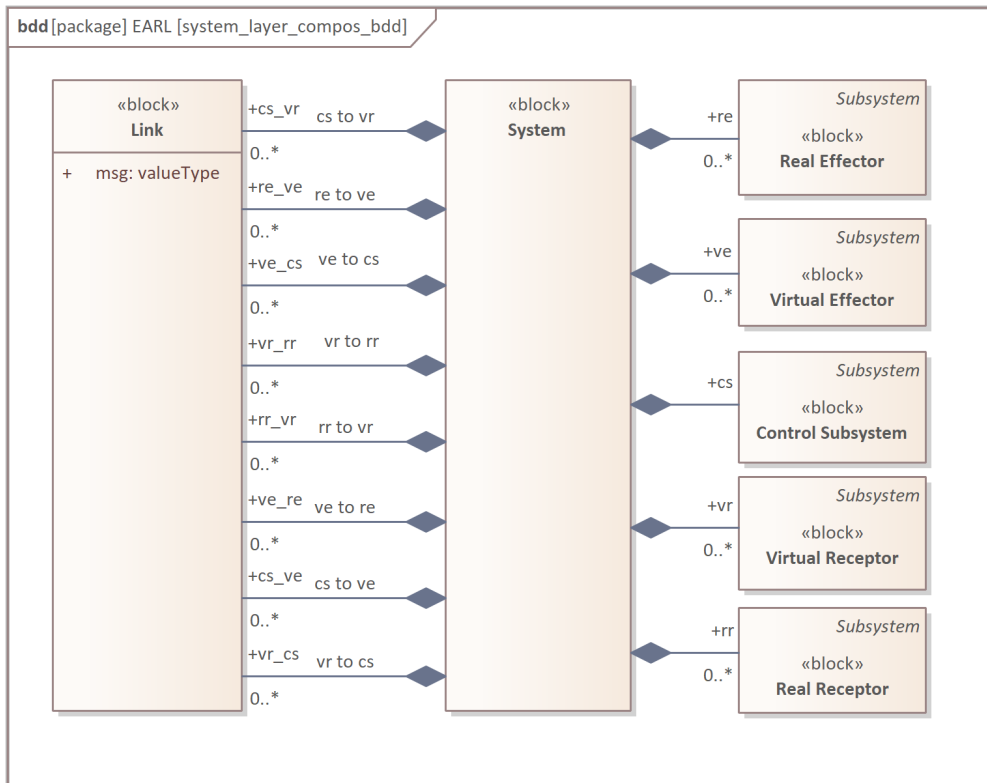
**bdd** [package] EARL [system_layer_compos_bdd]

«block»
**Link**

+ msg: valueType

+cs_vr cs to vr 0..*
+re_ve re to ve 0..*
+ve_cs ve to cs 0..*
+vr_rr vr to rr 0..*
+rr_vr rr to vr 0..*
+ve_re ve to re 0..*
+cs_ve cs to ve 0..*
+vr_cs vr to cs 0..*

«block»
**System**

+re 0..*
Subsystem
«block»
**Real Effector**

+ve 0..*
Subsystem
«block»
**Virtual Effector**

+cs
Subsystem
«block»
**Control Subsystem**

+vr 0..*
Subsystem
«block»
**Virtual Receptor**

+rr 0..*
Subsystem
«block»
**Real Receptor**